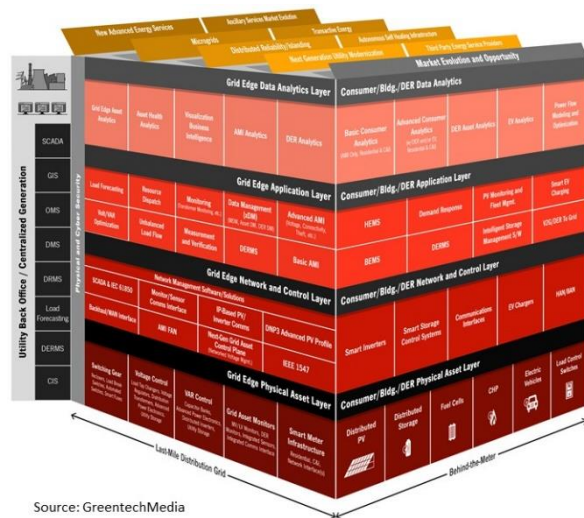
New Advanced Energy Services
Ancillary Services Market Evolution
Microgrids
Transactive Energy
Distributed Reliability/Islanding
Autonomous Self-Healing Infrastructure
Next Generation Utility Modernization
Third Party Energy Service Providers
Market Evolution and Opportunity

Utility Back Office / Centralized Generation
SCADA
GIS
OMS
DMS
DRMS
Load Forecasting
DERMS
CIS

Physical and Cyber Security

Grid Edge Data Analytics Layer
Grid Edge Asset Analytics
Asset Health Analytics
Visualization Business Intelligence
AMI Analytics
DER Analytics

Consumer/Bldg./DER Data Analytics
Basic Consumer Analytics
Advanced Consumer Analytics
DER Asset Analytics
EV Analytics
Power Flow Modeling and Optimization

Grid Edge Application Layer
Load Forecasting
Resource Dispatch
Monitoring
Data Management (cDM)
Volt/VAR Optimization
Unbalanced Load Flow
Measurement and Verification
DERMS
Advanced AMI
Basic AMI

Consumer/Bldg./DER Application Layer
HEMS
Demand Response
PV Monitoring and Fleet Mgmt.
Smart EV Charging
BEMS
DERMS
Intelligent Storage Management S/W
V2G/DER To Grid

Grid Edge Network and Control Layer
SCADA & IEC 61850
Network Management Software/Solutions
Backhaul/WAN Interface
Monitor/Sensor Comms Interface
IP-Based PV/ Inverter Comms
AMI FAN
Next-Gen Grid Asset Control Plane
DNP3 Advanced PV Profile
IEEE 1547

Consumer/Bldg./DER Network and Control Layer
Smart Inverters
Smart Storage Control Systems
Communications Interfaces
EV Chargers
HAN/BAN

Grid Edge Physical Asset Layer
Switching Gear
Voltage Control
VAR Control
Grid Asset Monitors
Smart Meter Infrastructure

Consumer/Bldg./DER Physical Asset Layer
Distributed PV
Distributed Storage
Fuel Cells
CHP
Electric Vehicles
Load Control Switches

Last-Mile Distribution Grid
Behind-the-Meter

Source: GreentechMedia